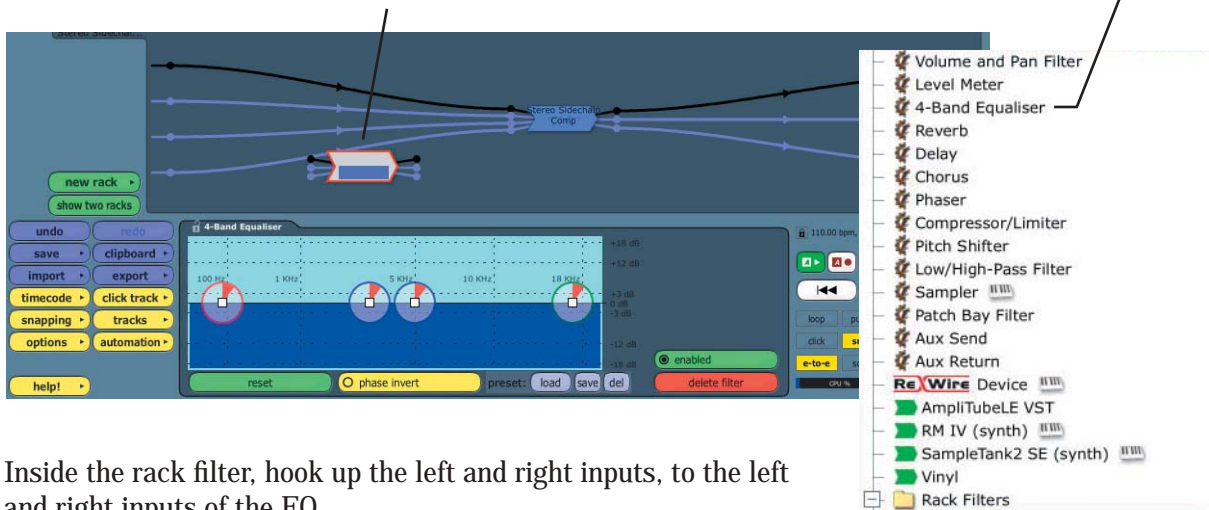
Stereo Sidechain

Stereo Sidechain Comp

new rack
show two racks
undo
redo
save
clipboard
import
export
timecode
click track
snapping
tracks
options
automation
help!

4-Band Equaliser
+18 dB
+12 dB
100 Hz
1 KHz
5 KHz
10 KHz
18 KHz
+3 dB
0 dB
-3 dB
-12 dB
-18 dB
enabled
reset
phase invert
preset:
load
save
del
delete filter

110.00 bpm,
loop
click
e-to-e
CPU %

Volume and Pan Filter
Level Meter
4-Band Equaliser
Reverb
Delay
Chorus
Phaser
Compressor/Limiter
Pitch Shifter
Low/High-Pass Filter
Sampler
Patch Bay Filter
Aux Send
Aux Return
ReWire Device
AmpliTubeLE VST
RM IV (synth)
SampleTank2 SE (synth)
Vinyl
Rack Filters

Inside the rack filter, hook up the left and right inputs, to the left and right inputs of the EQ.